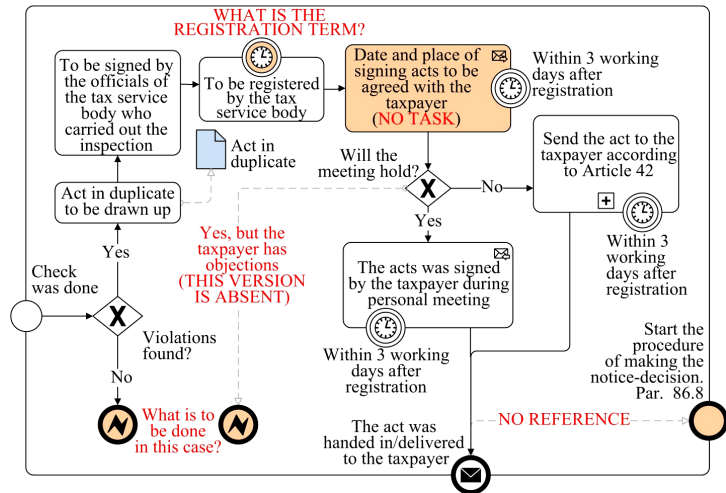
WHAT IS THE REGISTRATION TERM?

To be signed by the officials of the tax service body who carried out the inspection

To be registered by the tax service body

Date and place of signing acts to be agreed with the taxpayer (NO TASK)

Within 3 working days after registration

Act in duplicate

Act in duplicate to be drawn up

Will the meeting hold?

No

Send the act to the taxpayer according to Article 42

Within 3 working days after registration

Yes

Yes, but the taxpayer has objections (THIS VERSION IS ABSENT)

Yes

The acts was signed by the taxpayer during personal meeting

Within 3 working days after registration

Check was done

Violations found?

No

What is to be done in this case?

The act was handed in/delivered to the taxpayer

NO REFERENCE

Start the procedure of making the notice-decision. Par. 86.8